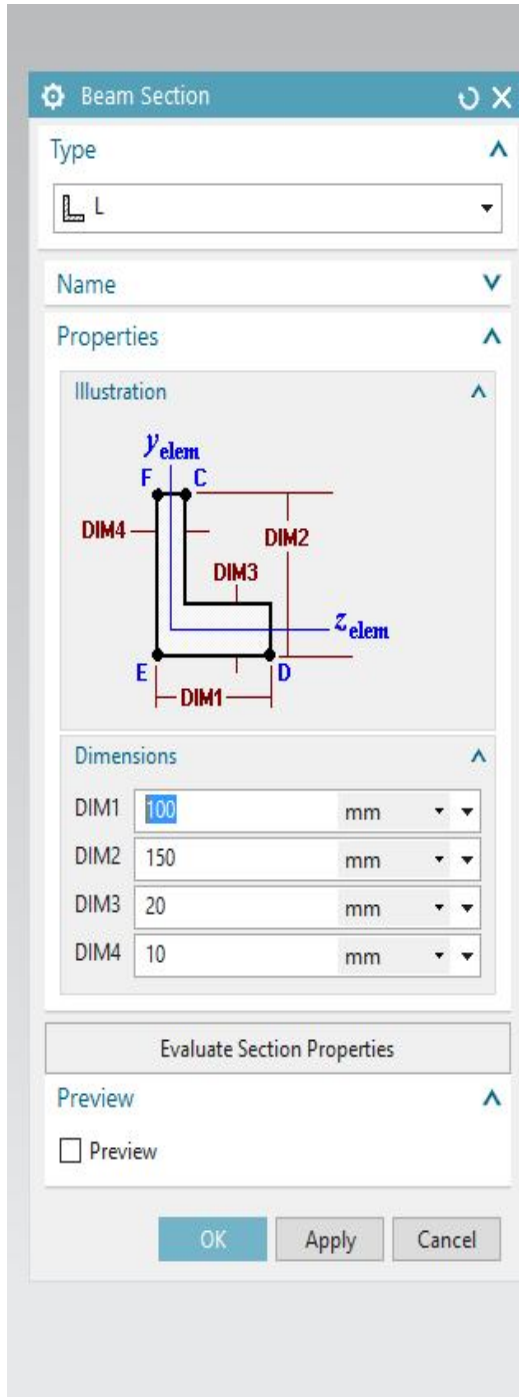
Beam Section

Type

L

Name

Properties

Illustration

$y_{elem}$

F C

DIM4

DIM2

DIM3

$z_{elem}$

E D

DIM1

Dimensions

| | | |
|---|---|---|
| DIM1 | 100 | mm |
| DIM2 | 150 | mm |
| DIM3 | 20 | mm |
| DIM4 | 10 | mm |

Evaluate Section Properties

Preview

Preview

OK Apply Cancel